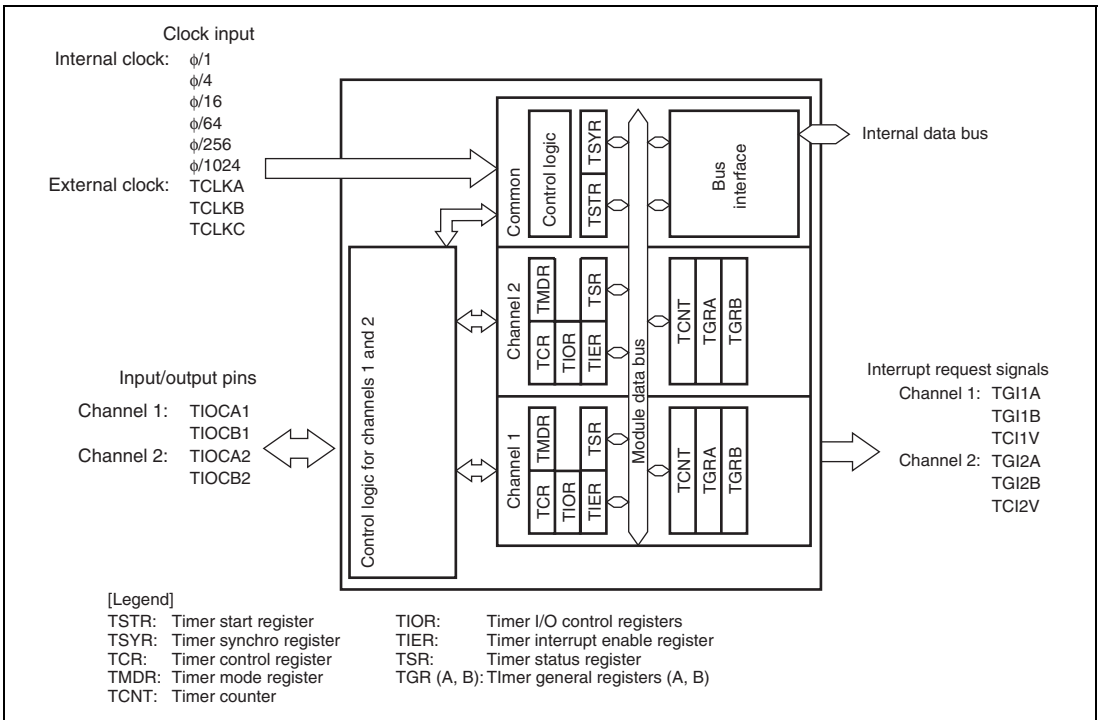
Clock input
Internal clock: ϕ/1
ϕ/4
ϕ/16
ϕ/64
ϕ/256
ϕ/1024
External clock: TCLKA
TCLKB
TCLKC

Input/output pins
Channel 1: TIOCA1
TIOCB1
Channel 2: TIOCA2
TIOCB2

Control logic for channels 1 and 2

Common
Control logic
TSYR
TSTR
Bus interface

Channel 2
TMDR
TSR
TCR
TIOR
TIER
TCNT
TGRA
TGRB

Channel 1
TMDR
TSR
TCR
TIOR
TIER
TCNT
TGRA
TGRB

Module data bus

Internal data bus

Interrupt request signals
Channel 1: TGI1A
TGI1B
TCI1V
Channel 2: TGI2A
TGI2B
TCI2V

[Legend]
TSTR: Timer start register
TSYR: Timer synchro register
TCR: Timer control register
TMDR: Timer mode register
TCNT: Timer counter
TIOR: Timer I/O control registers
TIER: Timer interrupt enable register
TSR: Timer status register
TGR (A, B): TImer general registers (A, B)